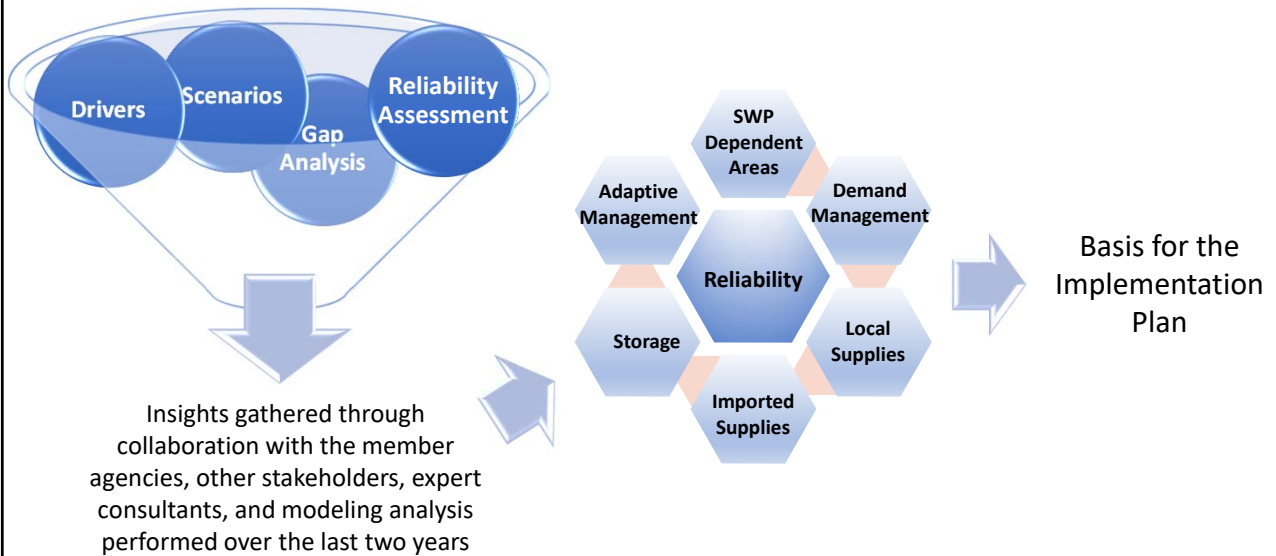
Drivers

Scenarios

Gap Analysis

Reliability Assessment

Insights gathered through collaboration with the member agencies, other stakeholders, expert consultants, and modeling analysis performed over the last two years

SWP Dependent Areas

Adaptive Management

Demand Management

Reliability

Storage

Local Supplies

Imported Supplies

Basis for the Implementation Plan